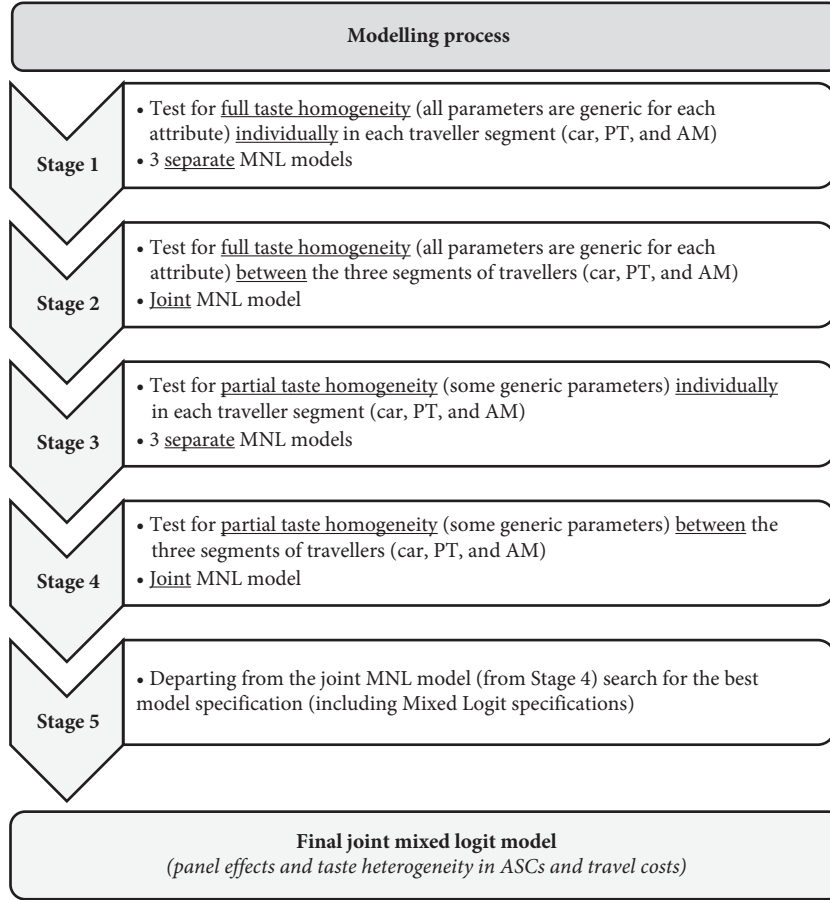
Modelling process

Stage 1

• Test for full taste homogeneity (all parameters are generic for each attribute) individually in each traveller segment (car, PT, and AM)
• 3 separate MNL models

Stage 2

• Test for full taste homogeneity (all parameters are generic for each attribute) between the three segments of travellers (car, PT, and AM)
• Joint MNL model

Stage 3

• Test for partial taste homogeneity (some generic parameters) individually in each traveller segment (car, PT, and AM)
• 3 separate MNL models

Stage 4

• Test for partial taste homogeneity (some generic parameters) between the three segments of travellers (car, PT, and AM)
• Joint MNL model

Stage 5

• Departing from the joint MNL model (from Stage 4) search for the best model specification (including Mixed Logit specifications)

Final joint mixed logit model
(panel effects and taste heterogeneity in ASCs and travel costs)